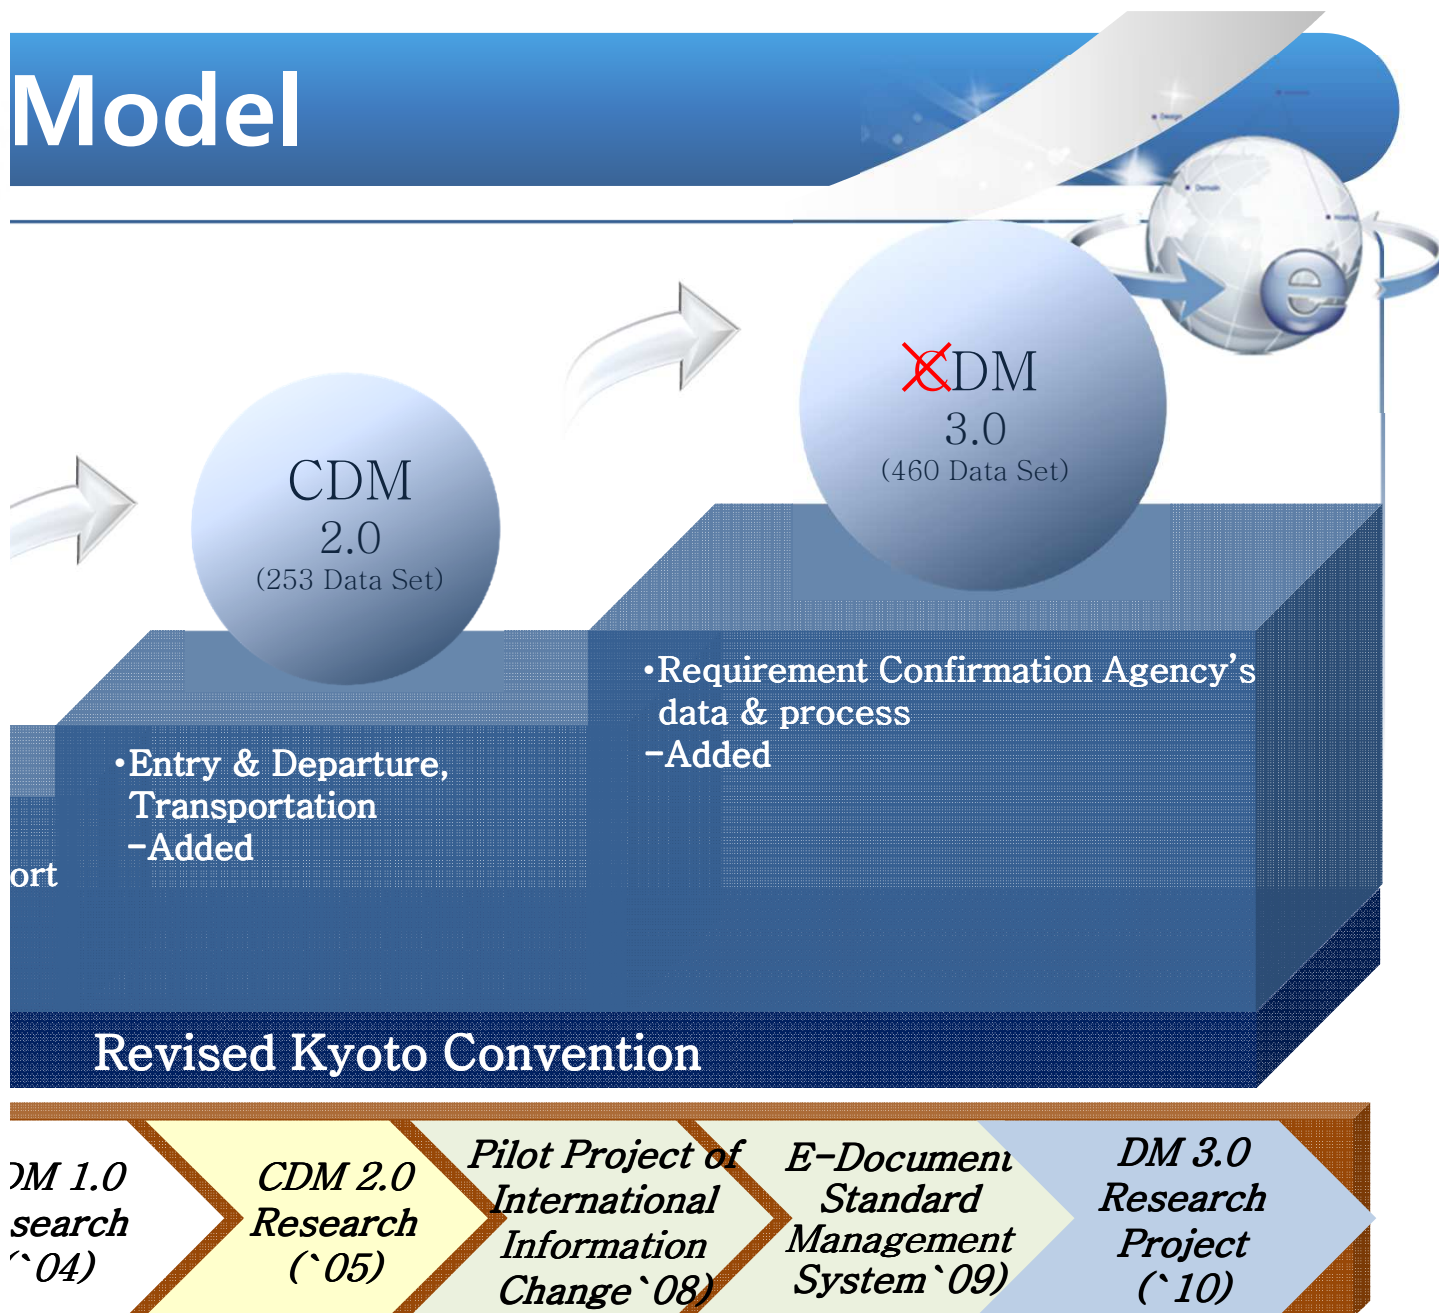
Model

CDM
2.0
(253 Data Set)

CDM
3.0
(460 Data Set)

ort

•Entry & Departure, Transportation
-Added

•Requirement Confirmation Agency's data & process
-Added

Revised Kyoto Convention

DM 1.0
search
(`04)

CDM 2.0
Research
(`05)

Pilot Project of
International
Information
Change`08)

E-Document
Standard
Management
System`09)

DM 3.0
Research
Project
(`10)